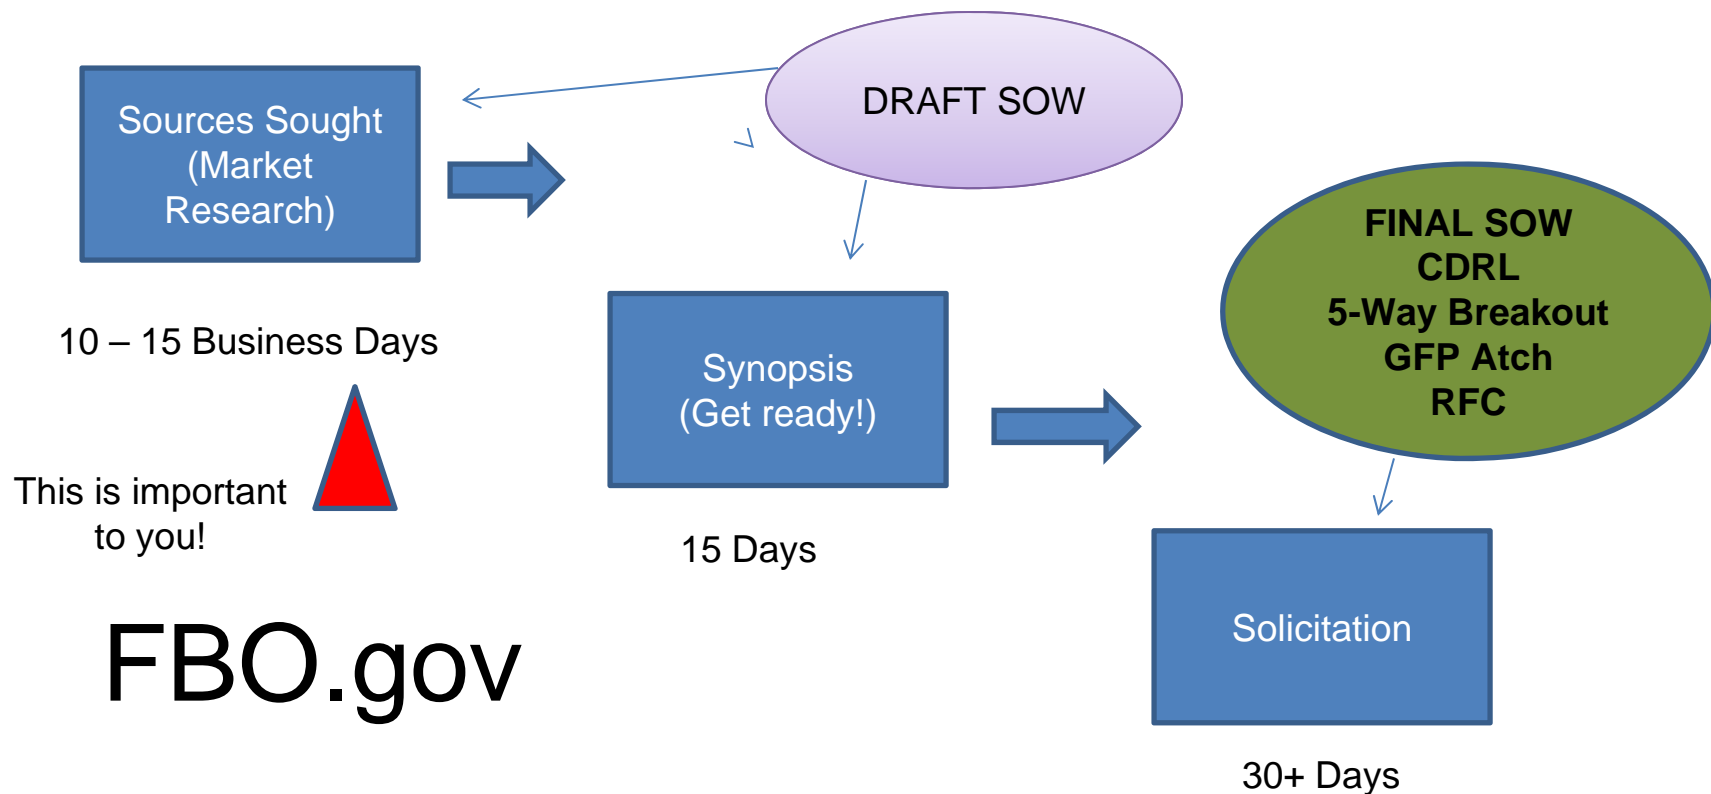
Sources Sought (Market Research)

DRAFT SOW

10 – 15 Business Days

This is important to you!

Synopsis (Get ready!)

15 Days

FINAL SOW
CDRL
5-Way Breakout
GFP Atch
RFC

Solicitation

30+ Days

FBO.gov